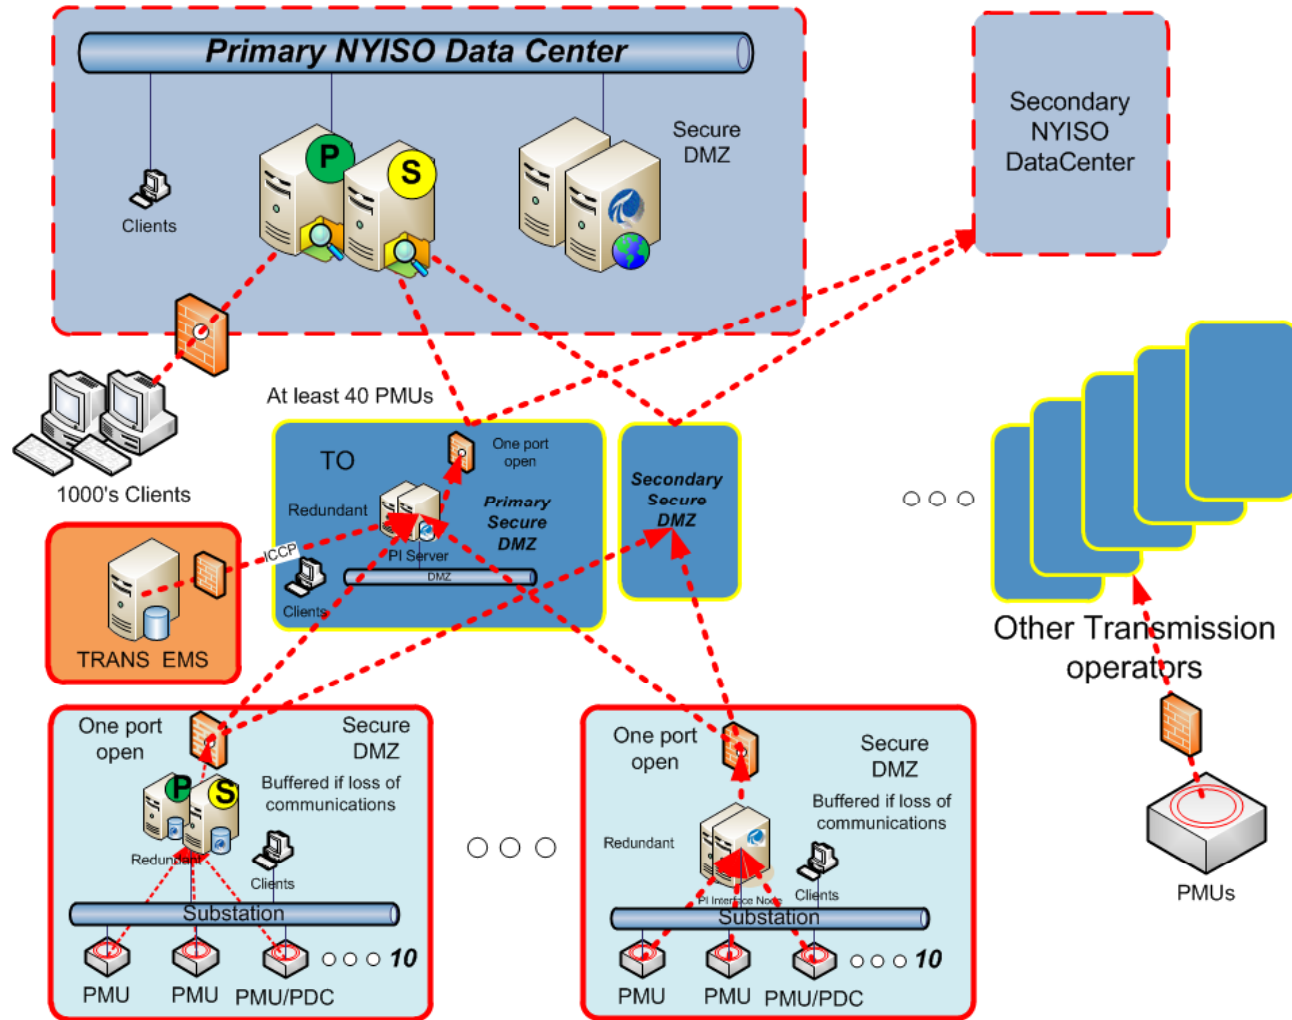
Primary NYISO Data Center

Clients

P

S

Secure DMZ

Secondary NYISO DataCenter

1000's Clients

At least 40 PMUs

TO

One port open

Redundant

Primary Secure DMZ

ICCP

PI Server

DMZ

Clients

Secondary Secure DMZ

TRANS EMS

○○○

Other Transmission operators

One port open

Secure DMZ

P

S

Buffered if loss of communications

Redundant

Clients

Substation

PMU

PMU

PMU/PDC

○○○ 10

○○○

One port open

Secure DMZ

Redundant

Buffered if loss of communications

Clients

PI Interface Node

Substation

PMU

PMU

PMU/PDC

○○○ 10

PMUs